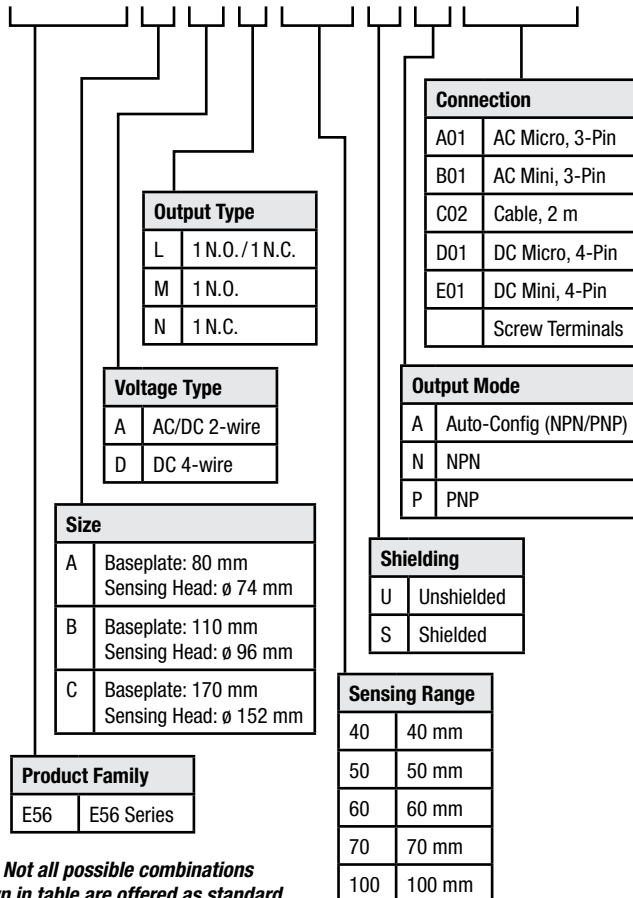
| Connection | |
|---|---|
| A01 | AC Micro, 3-Pin |
| B01 | AC Mini, 3-Pin |
| C02 | Cable, 2 m |
| D01 | DC Micro, 4-Pin |
| E01 | DC Mini, 4-Pin |
| | Screw Terminals |

| Output Type | |
|---|---|
| L | 1 N.O. / 1 N.C. |
| M | 1 N.O. |
| N | 1 N.C. |

| Voltage Type | |
|---|---|
| A | AC/DC 2-wire |
| D | DC 4-wire |

| Output Mode | |
|---|---|
| A | Auto-Config (NPN/PNP) |
| N | NPN |
| P | PNP |

| Size | |
|---|---|
| A | Baseplate: 80 mm Sensing Head: ø 74 mm |
| B | Baseplate: 110 mm Sensing Head: ø 96 mm |
| C | Baseplate: 170 mm Sensing Head: ø 152 mm |

| Shielding | |
|---|---|
| U | Unshielded |
| S | Shielded |

| Sensing Range | |
|---|---|
| 40 | 40 mm |
| 50 | 50 mm |
| 60 | 60 mm |
| 70 | 70 mm |
| 100 | 100 mm |

| Product Family | |
|---|---|
| E56 | E56 Series |

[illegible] Not all possible combinations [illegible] in table are offered as standard.